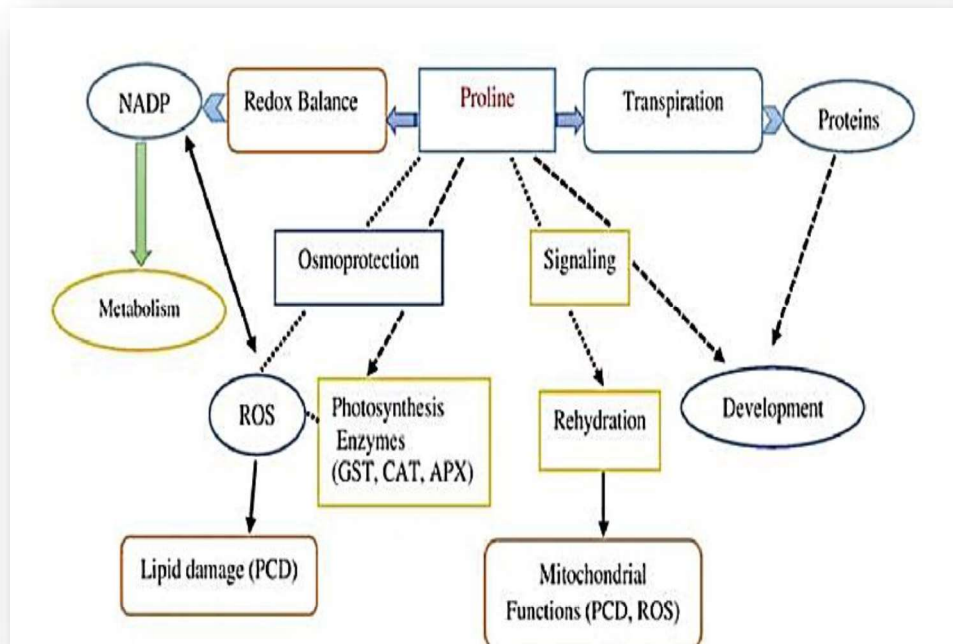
NADP

Redox Balance

Proline

Transpiration

Proteins

Osmoprotection

Signaling

Metabolism

ROS

Photosynthesis Enzymes (GST, CAT, APX)

Rehydration

Development

Lipid damage (PCD)

Mitochondrial Functions (PCD, ROS)